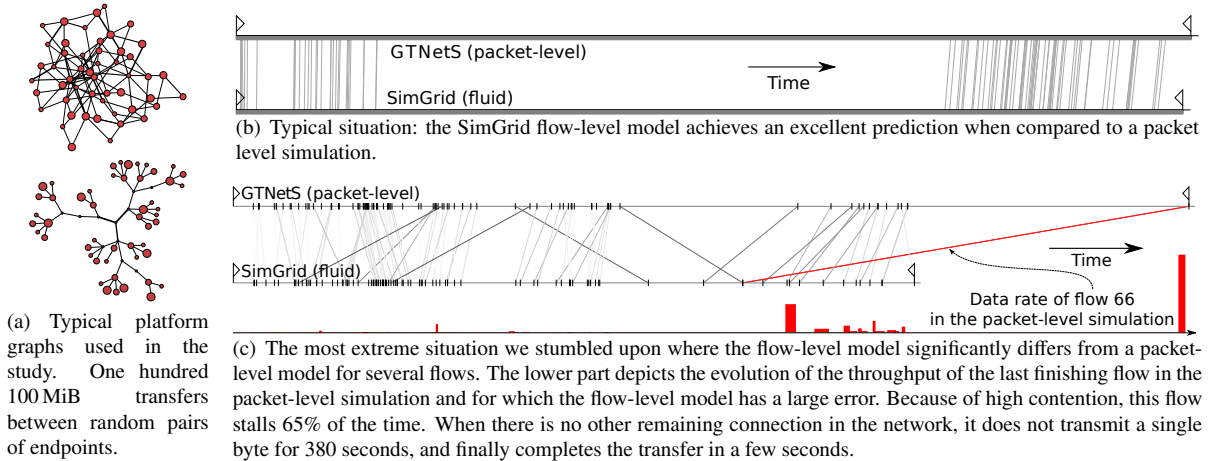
GTNetS (packet-level)

Time

SimGrid (fluid)

(b) Typical situation: the SimGrid flow-level model achieves an excellent prediction when compared to a packet level simulation.

GTNetS (packet-level)

SimGrid (fluid)

Time

Data rate of flow 66 in the packet-level simulation

(a) Typical platform graphs used in the study. One hundred 100 MiB transfers between random pairs of endpoints.

(c) The most extreme situation we stumbled upon where the flow-level model significantly differs from a packet-level model for several flows. The lower part depicts the evolution of the throughput of the last finishing flow in the packet-level simulation and for which the flow-level model has a large error. Because of high contention, this flow stalls 65% of the time. When there is no other remaining connection in the network, it does not transmit a single byte for 380 seconds, and finally completes the transfer in a few seconds.